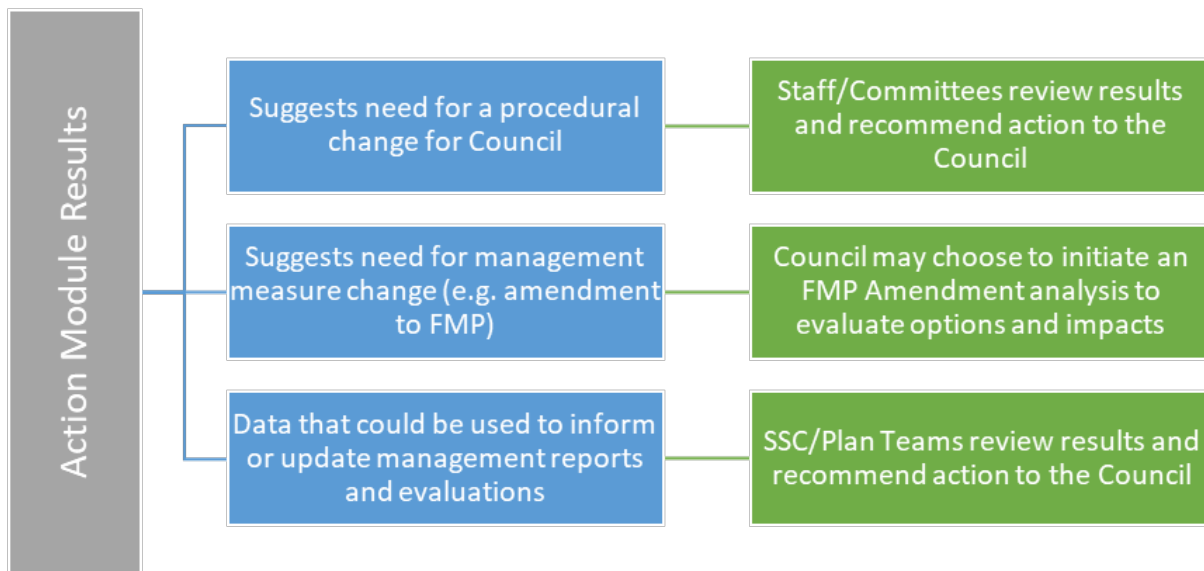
Action Module Results

Suggests need for a procedural change for Council

Staff/Committees review results and recommend action to the Council

Suggests need for management measure change (e.g. amendment to FMP)

Council may choose to initiate an FMP Amendment analysis to evaluate options and impacts

Data that could be used to inform or update management reports and evaluations

SSC/Plan Teams review results and recommend action to the Council